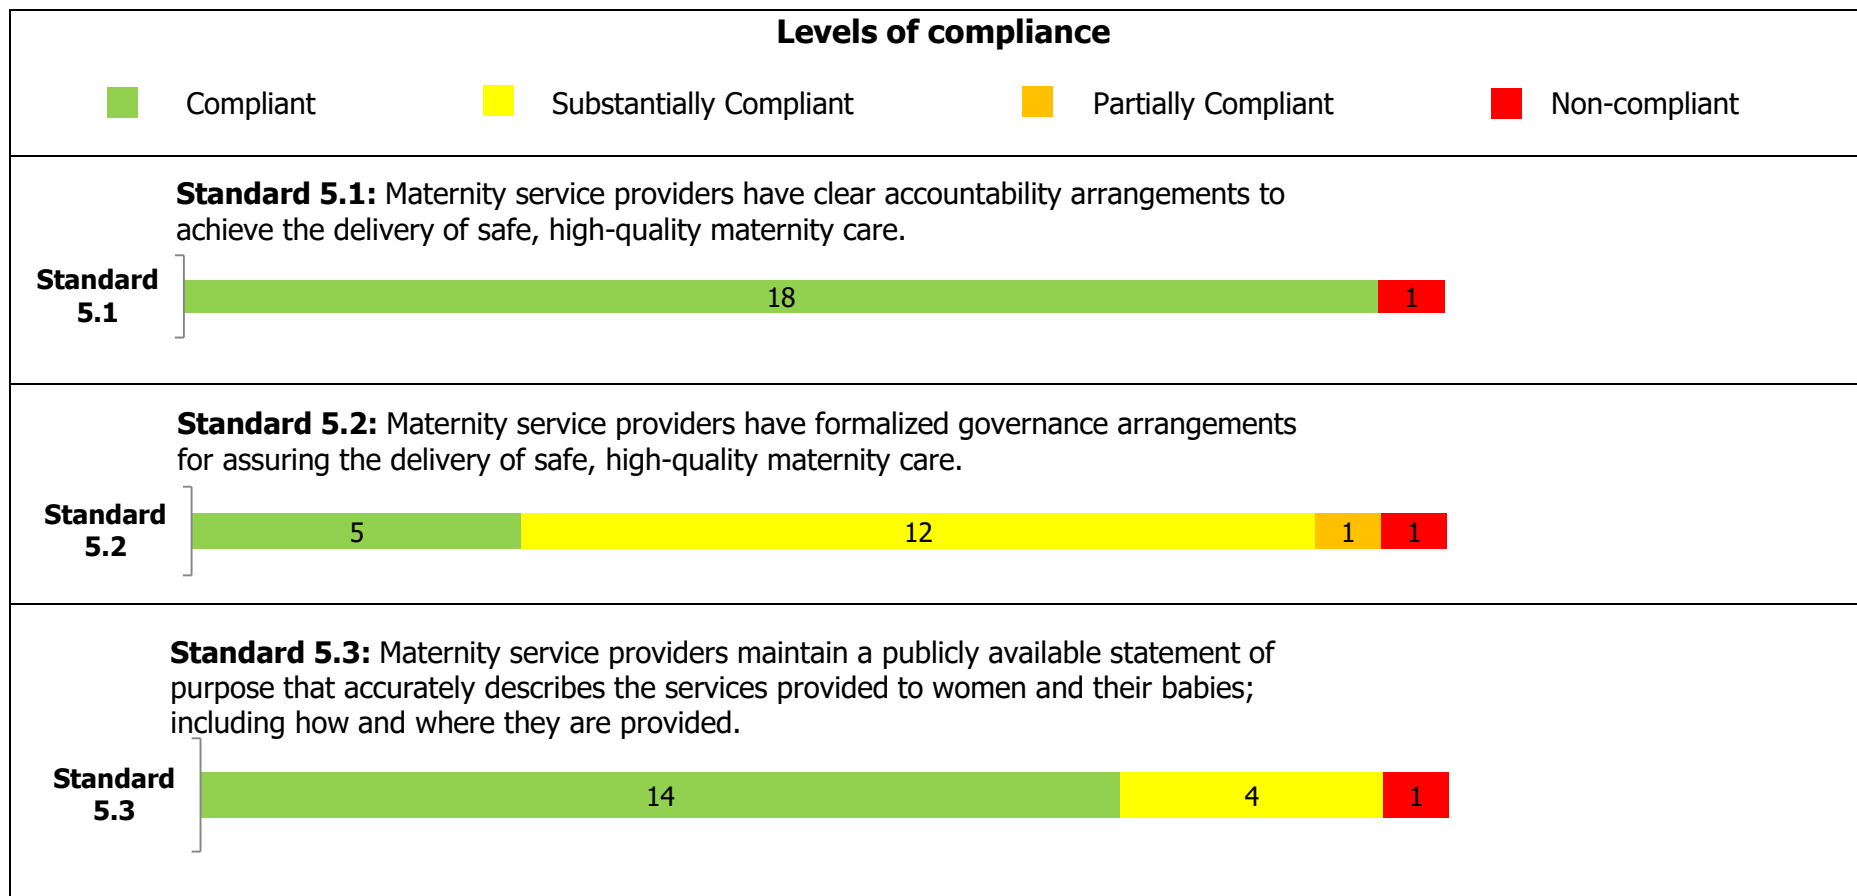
Levels of compliance

Compliant
Substantially Compliant
Partially Compliant
Non-compliant

**Standard 5.1:** Maternity service providers have clear accountability arrangements to achieve the delivery of safe, high-quality maternity care.

Standard 5.1

18
1

**Standard 5.2:** Maternity service providers have formalized governance arrangements for assuring the delivery of safe, high-quality maternity care.

Standard 5.2

5
12
1
1

**Standard 5.3:** Maternity service providers maintain a publicly available statement of purpose that accurately describes the services provided to women and their babies; including how and where they are provided.

Standard 5.3

14
4
1